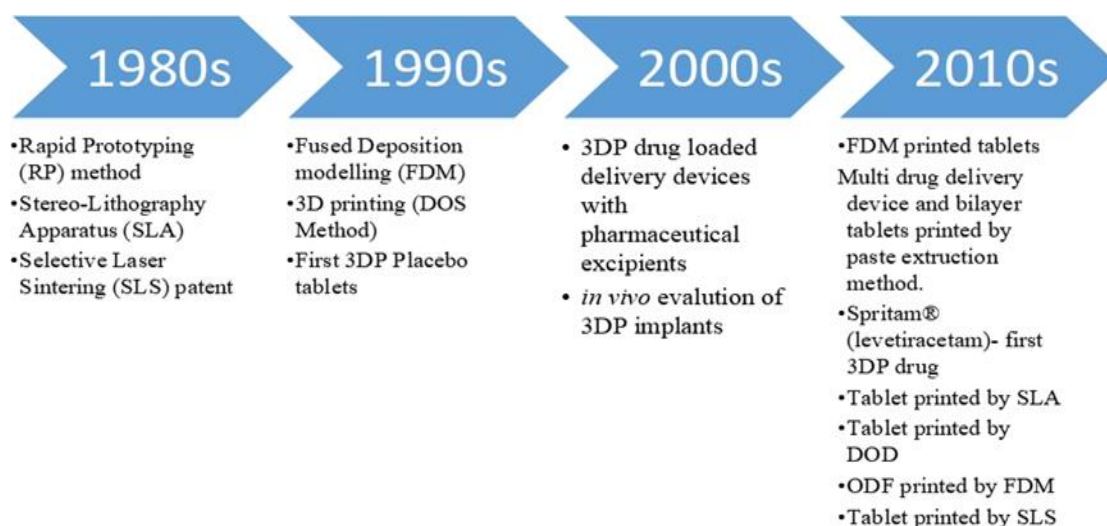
1980s

•Rapid Prototyping (RP) method
•Stereo-Lithography Apparatus (SLA)
•Selective Laser Sintering (SLS) patent

1990s

•Fused Deposition modelling (FDM)
•3D printing (DOS Method)
•First 3DP Placebo tablets

2000s

• 3DP drug loaded delivery devices with pharmaceutical excipients
• *in vivo* evalution of 3DP implants

2010s

•FDM printed tablets
Multi drug delivery device and bilayer tablets printed by paste extruction method.
•Spritam® (levetiracetam)- first 3DP drug
•Tablet printed by SLA
•Tablet printed by DOD
•ODF printed by FDM
•Tablet printed by SLS